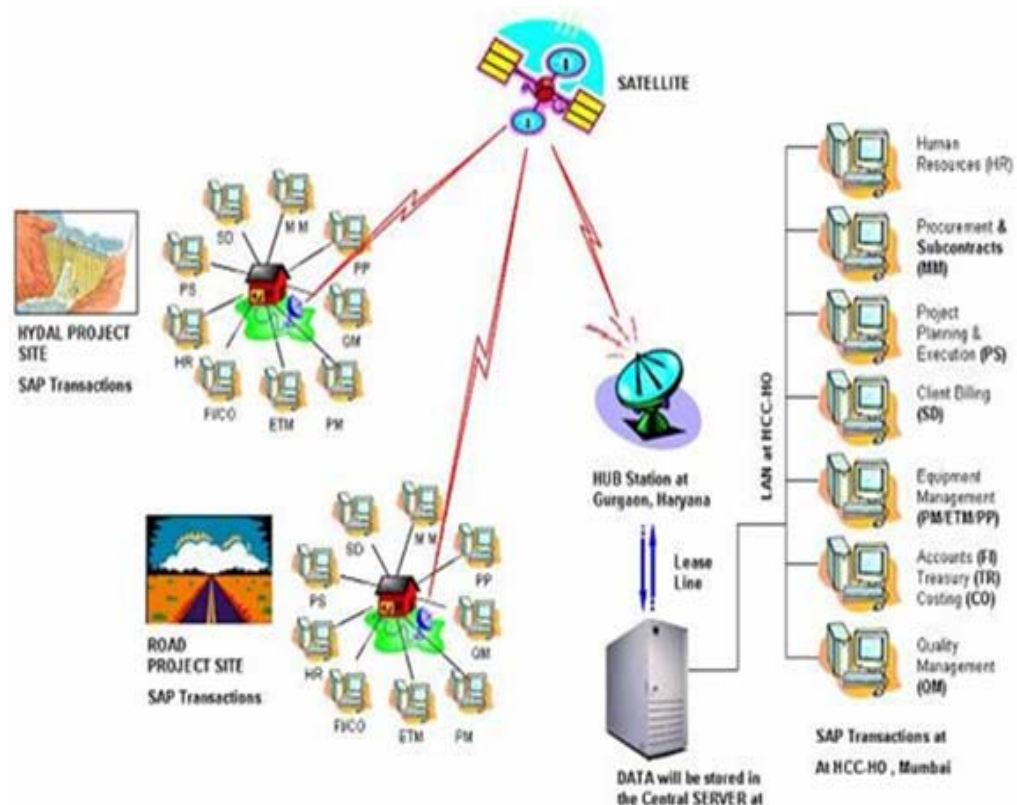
SATELLITE

SD
M M
PP
PS
QM
HR
FI/CO
ETM
PM

HYDAL PROJECT SITE
SAP Transactions

SD
M M
PP
PS
QM
HR
FI/CO
ETM
PM

ROAD PROJECT SITE
SAP Transactions

HUB Station at Gurgaon, Haryana

Lease Line

DATA will be stored in the Central SERVER at

LAN at HCC-HO

Human Resources (HR)

Procurement & Subcontracts (MM)

Project Planning & Execution (PS)

Client Billing (SD)

Equipment Management (PM/ETM/PP)

Accounts (FI) Treasury (TR) Costing (CO)

Quality Management (QM)

SAP Transactions at
At HCC-HO , Mumbai